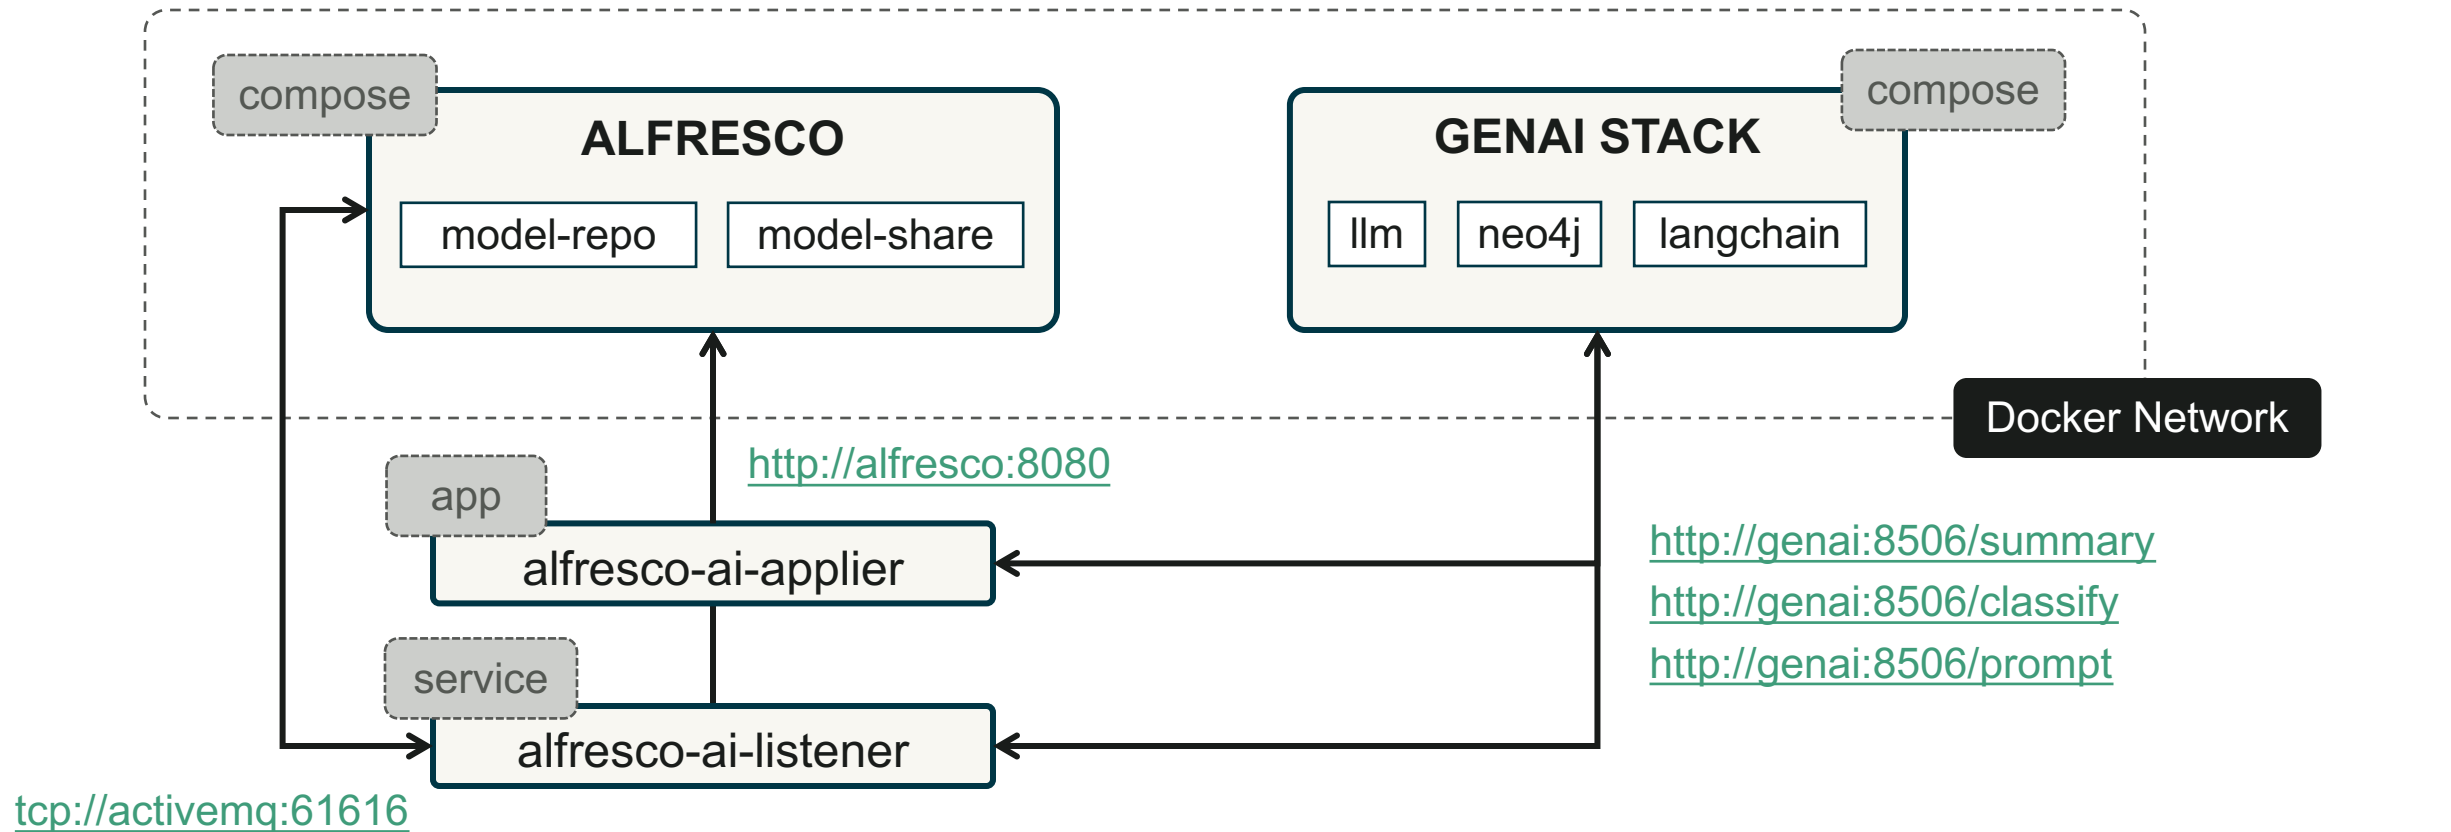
compose

ALFRESCO

model-repo

model-share

GENAI STACK

compose

llm

neo4j

langchain

Docker Network

http://alfresco:8080

app

alfresco-ai-applier

http://genai:8506/summary

http://genai:8506/classify

http://genai:8506/prompt

service

alfresco-ai-listener

tcp://activemq:61616